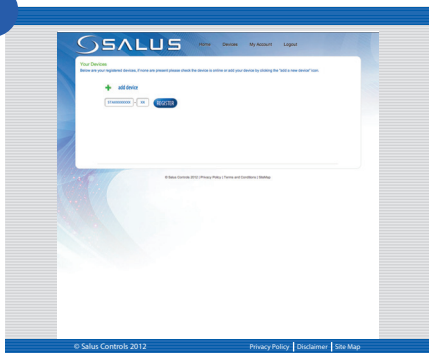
SALUS Home Devices My Account Logout

Your Devices
Below are your registered devices. If none are present please check the device is online or add your device by clicking the "add a new device" icon.

add device

2700000000 00 REGISTER

© Salus Controls 2012 | Privacy Policy | Terms and Conditions | SiteMap

© Salus Controls 2012 Privacy Policy | Disclaimer | Site Map